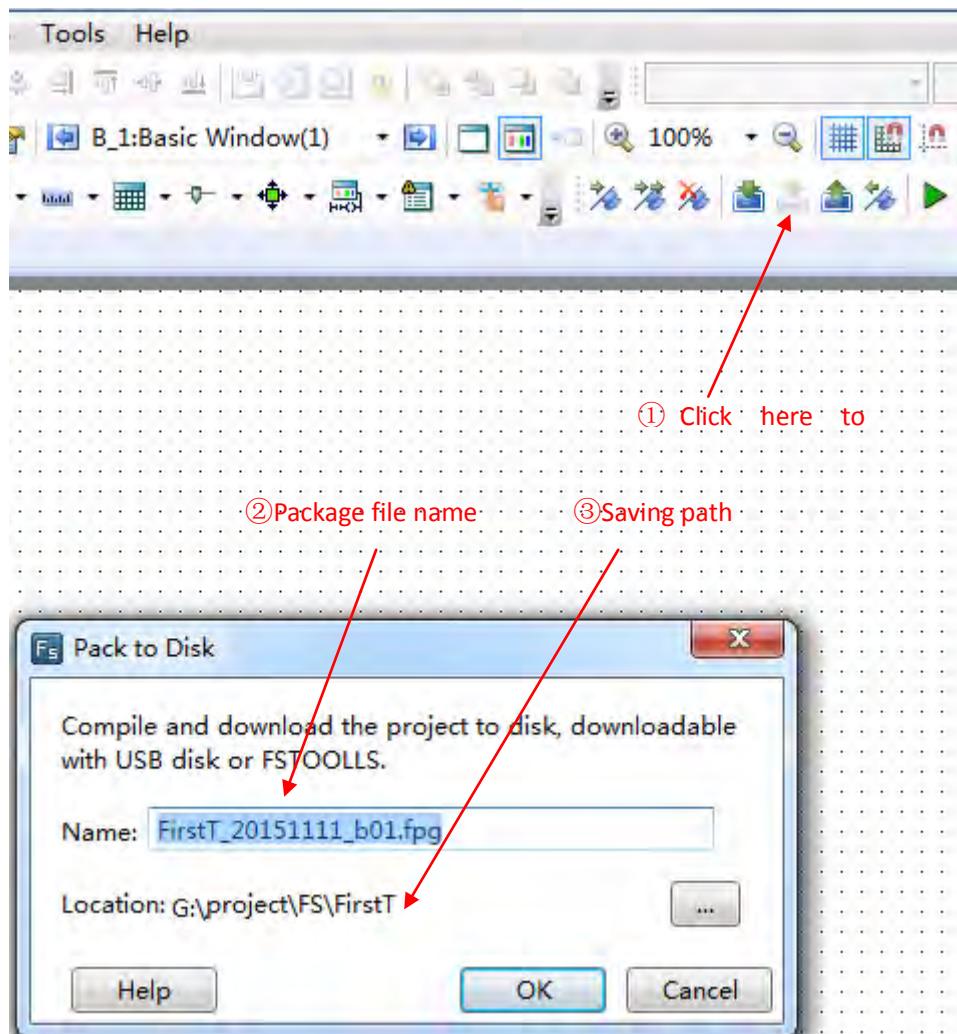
Tools Help

B_1:Basic Window(1) 100%

① Click here to

②Package file name ③Saving path

FS Pack to Disk

Compile and download the project to disk, downloadable with USB disk or FSTOOLLS.

Name: FirstT_20151111_b01.fpg

Location: G:\project\FS\FirstT ...

Help OK Cancel